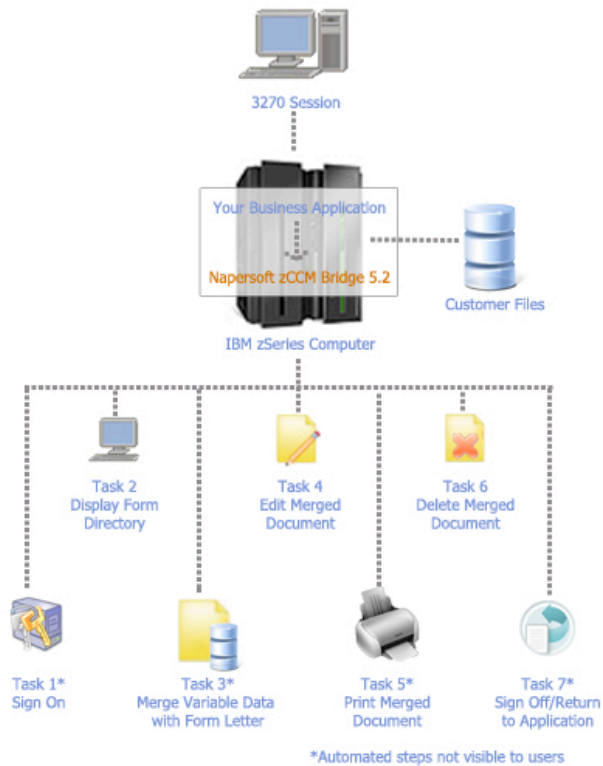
3270 Session

Your Business Application

Napersoft zCCM Bridge 5.2

Customer Files

IBM zSeries Computer

Task 2
Display Form Directory

Task 4
Edit Merged Document

Task 6
Delete Merged Document

Task 1*
Sign On

Task 3*
Merge Variable Data with Form Letter

Task 5*
Print Merged Document

Task 7*
Sign Off/Return to Application

*Automated steps not visible to users